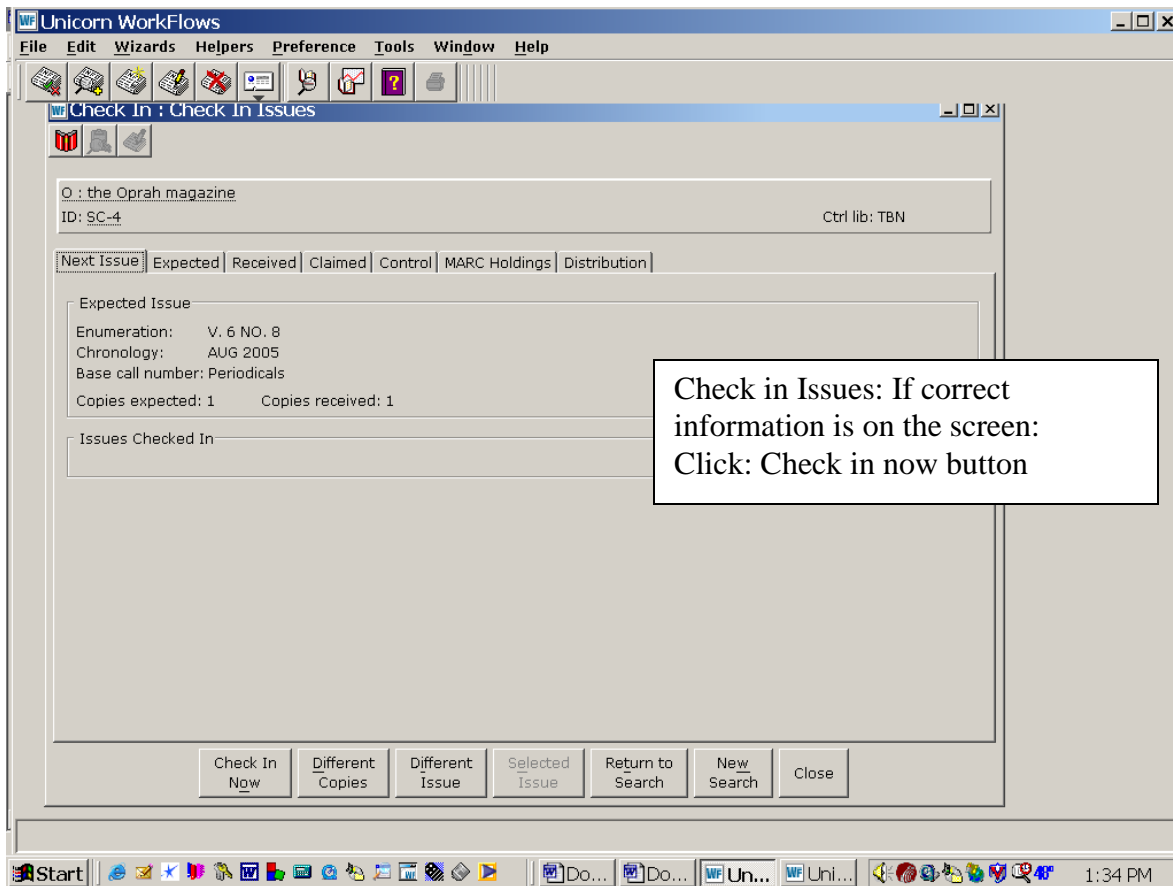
Unicorn WorkFlows
File Edit Wizards Helpers Preference Tools Window Help

Check In : Check In Issues

O : the Oprah magazine
ID: SC-4
Ctrl lib: TBN

Next Issue | Expected | Received | Claimed | Control | MARC Holdings | Distribution

Expected Issue
Enumeration: V. 6 NO. 8
Chronology: AUG 2005
Base call number: Periodicals
Copies expected: 1 Copies received: 1

Issues Checked In

Check in Issues: If correct information is on the screen: Click: Check in now button

Check In Now
Different Copies
Different Issue
Selected Issue
Return to Search
New Search
Close

Start
Do...
Do...
Un...
Uni...
48°
1:34 PM